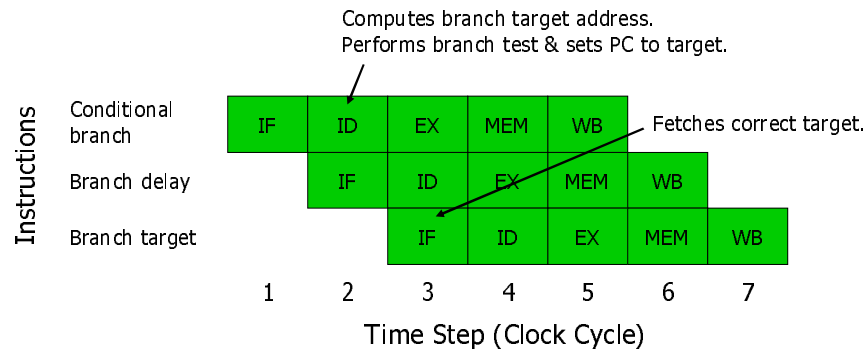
Computes branch target address.
Performs branch test & sets PC to target.

Instructions

| | 1 | 2 | 3 | 4 | 5 | 6 | 7 |
|---|---|---|---|---|---|---|---|
| Conditional branch | IF | ID | EX | MEM | WB | | |
| Branch delay | | IF | ID | EX | MEM | WB | |
| Branch target | | | IF | ID | EX | MEM | WB |

Fetches correct target.

Time Step (Clock Cycle)